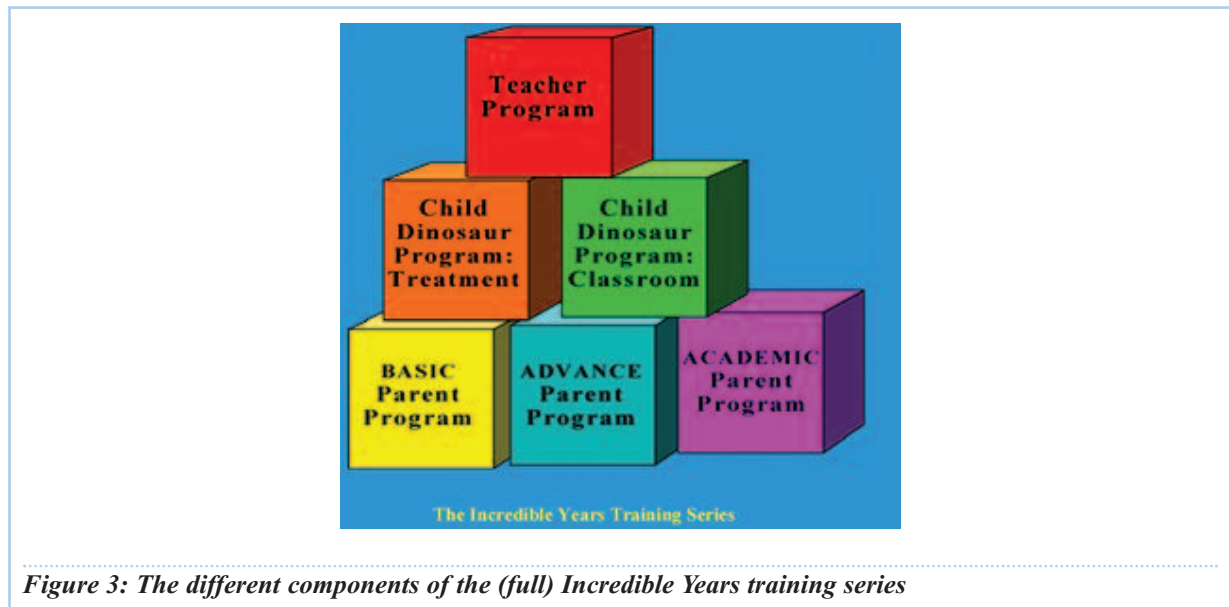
Teacher Program

Child Dinosaur Program: Treatment

Child Dinosaur Program: Classroom

BASIC Parent Program

ADVANCE Parent Program

ACADEMIC Parent Program

The Incredible Years Training Series

Figure 3: The different components of the (full) Incredible Years training series